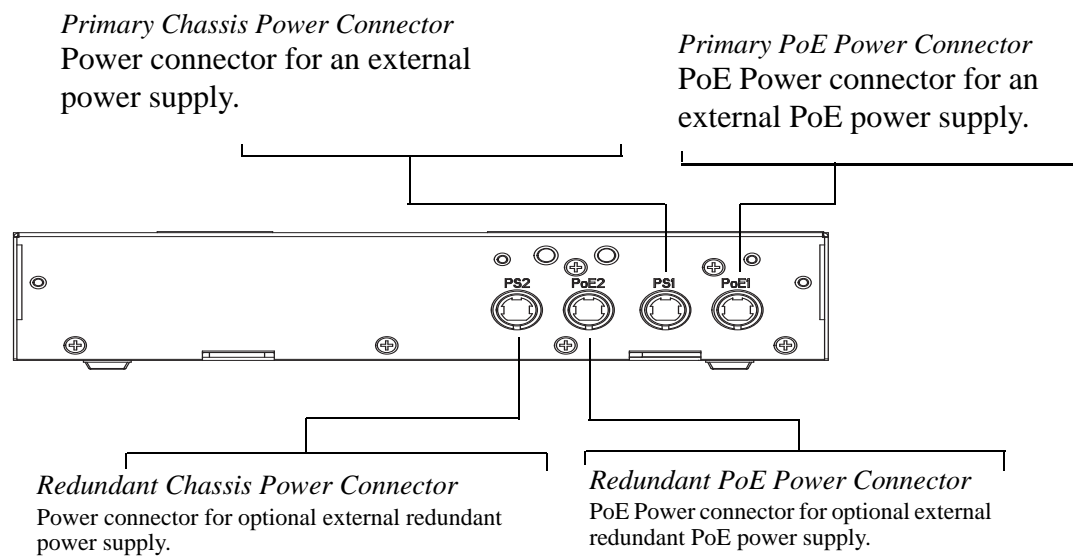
*Primary Chassis Power Connector*
Power connector for an external power supply.

*Primary PoE Power Connector*
PoE Power connector for an external PoE power supply.

PS2
PoE2
PS1
PoE1

*Redundant Chassis Power Connector*
Power connector for optional external redundant power supply.

*Redundant PoE Power Connector*
PoE Power connector for optional external redundant PoE power supply.